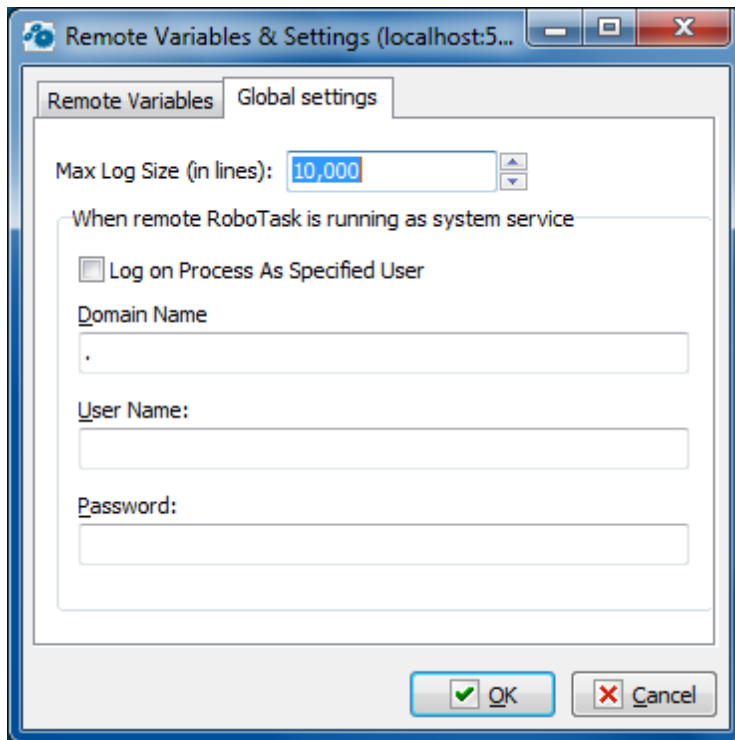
Remote Variables & Settings (localhost:5...

Remote Variables
Global settings

Max Log Size (in lines): 10,000

When remote RoboTask is running as system service

Log on Process As Specified User

Domain Name

.

User Name:

Password:

OK
Cancel